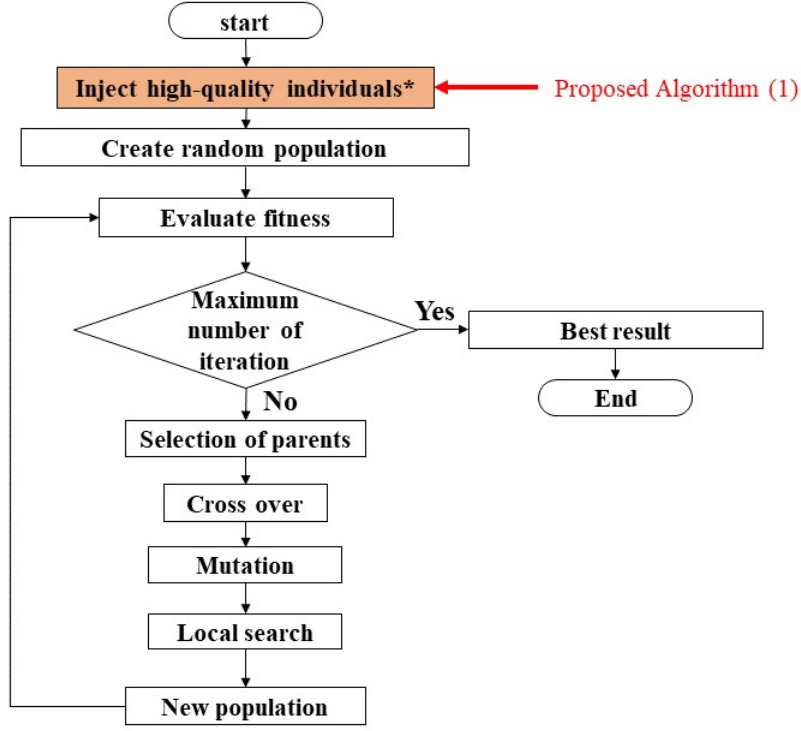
start

Inject high-quality individuals*

Proposed Algorithm (1)

Create random population

Evaluate fitness

Maximum number of iteration

Yes

Best result

End

No

Selection of parents

Cross over

Mutation

Local search

New population